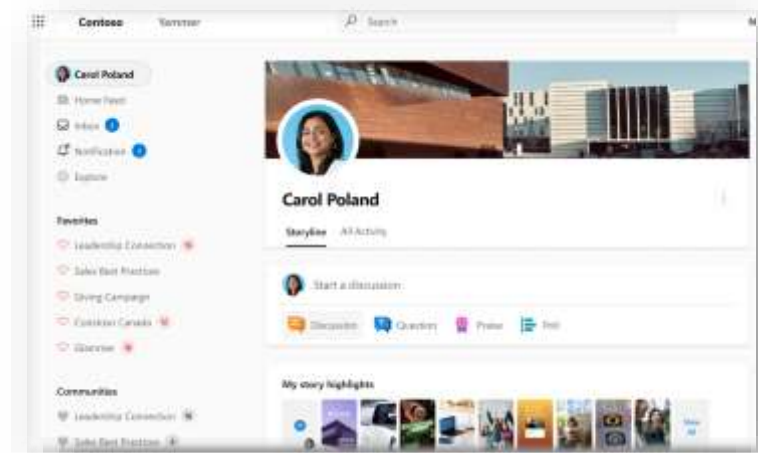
Contoso Yammer

Search

Carol Poland

Home feed

Inbox

Notification

Explore

Favorites

Leadership Connection

Sales Best Practices

Giving Campaign

Contoso Canada

Glanner

Communities

Leadership Connection

Sales Best Practices

Carol Poland

Storyline All Activity

Start a discussion

Discussion Question Praise Poll

My story highlights

View All